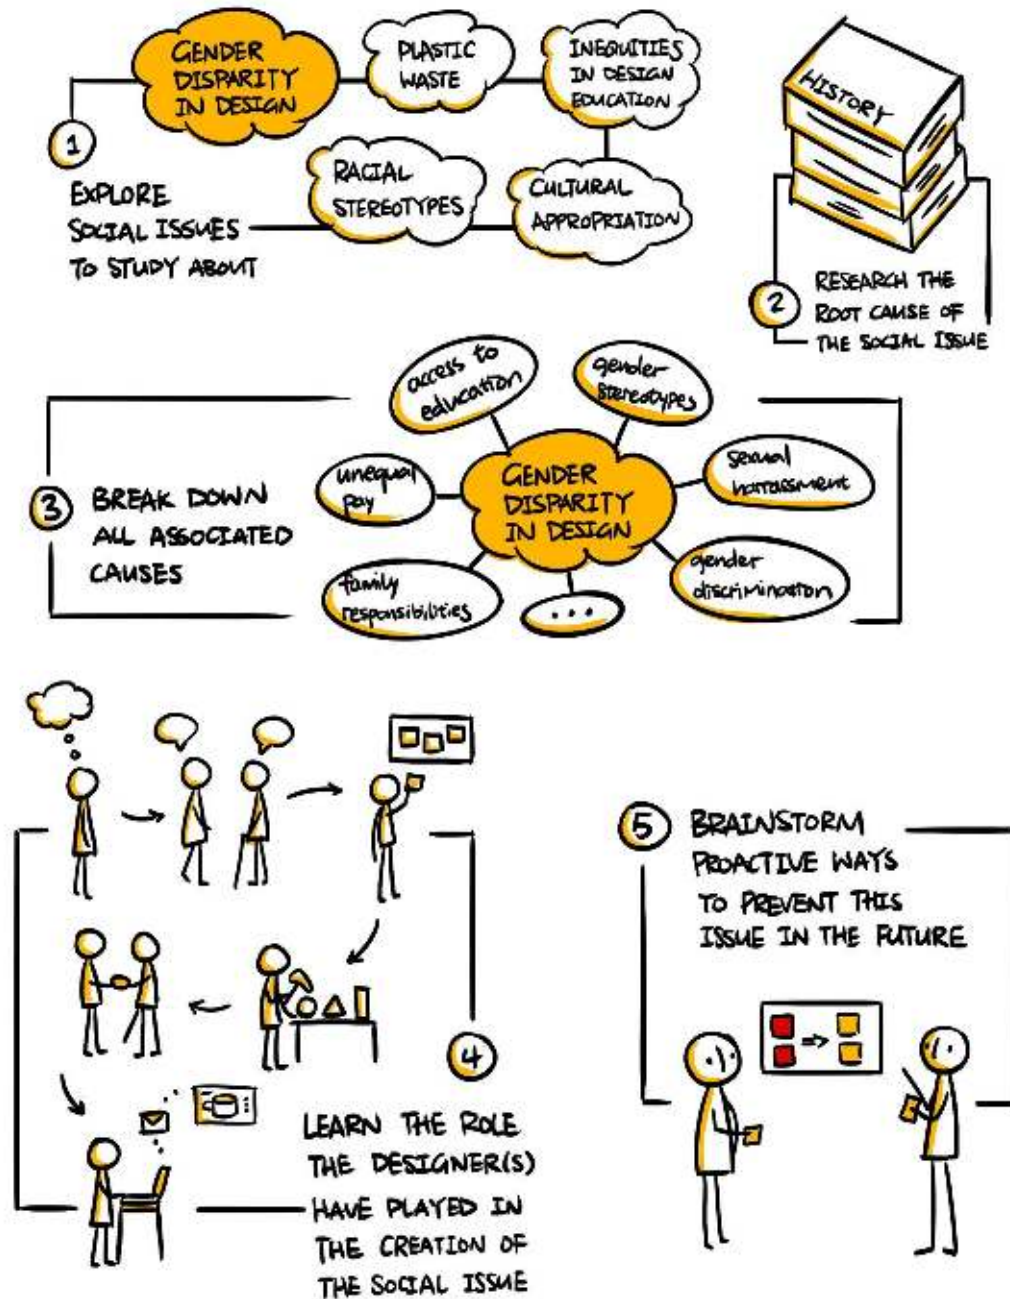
GENDER DISPARITY IN DESIGN

PLASTIC WASTE

INEQUITIES IN DESIGN EDUCATION

RACIAL STEREOTYPES

CULTURAL APPROPRIATION

1 EXPLORE SOCIAL ISSUES TO STUDY ABOUT

HISTORY

2 RESEARCH THE ROOT CAUSE OF THE SOCIAL ISSUE

3 BREAK DOWN ALL ASSOCIATED CAUSES

access to education

gender stereotypes

unequal pay

GENDER DISPARITY IN DESIGN

sexual harassment

family responsibilities

...

gender discrimination

4 LEARN THE ROLE THE DESIGNER(S) HAVE PLAYED IN THE CREATION OF THE SOCIAL ISSUE

5 BRAINSTORM PROACTIVE WAYS TO PREVENT THIS ISSUE IN THE FUTURE